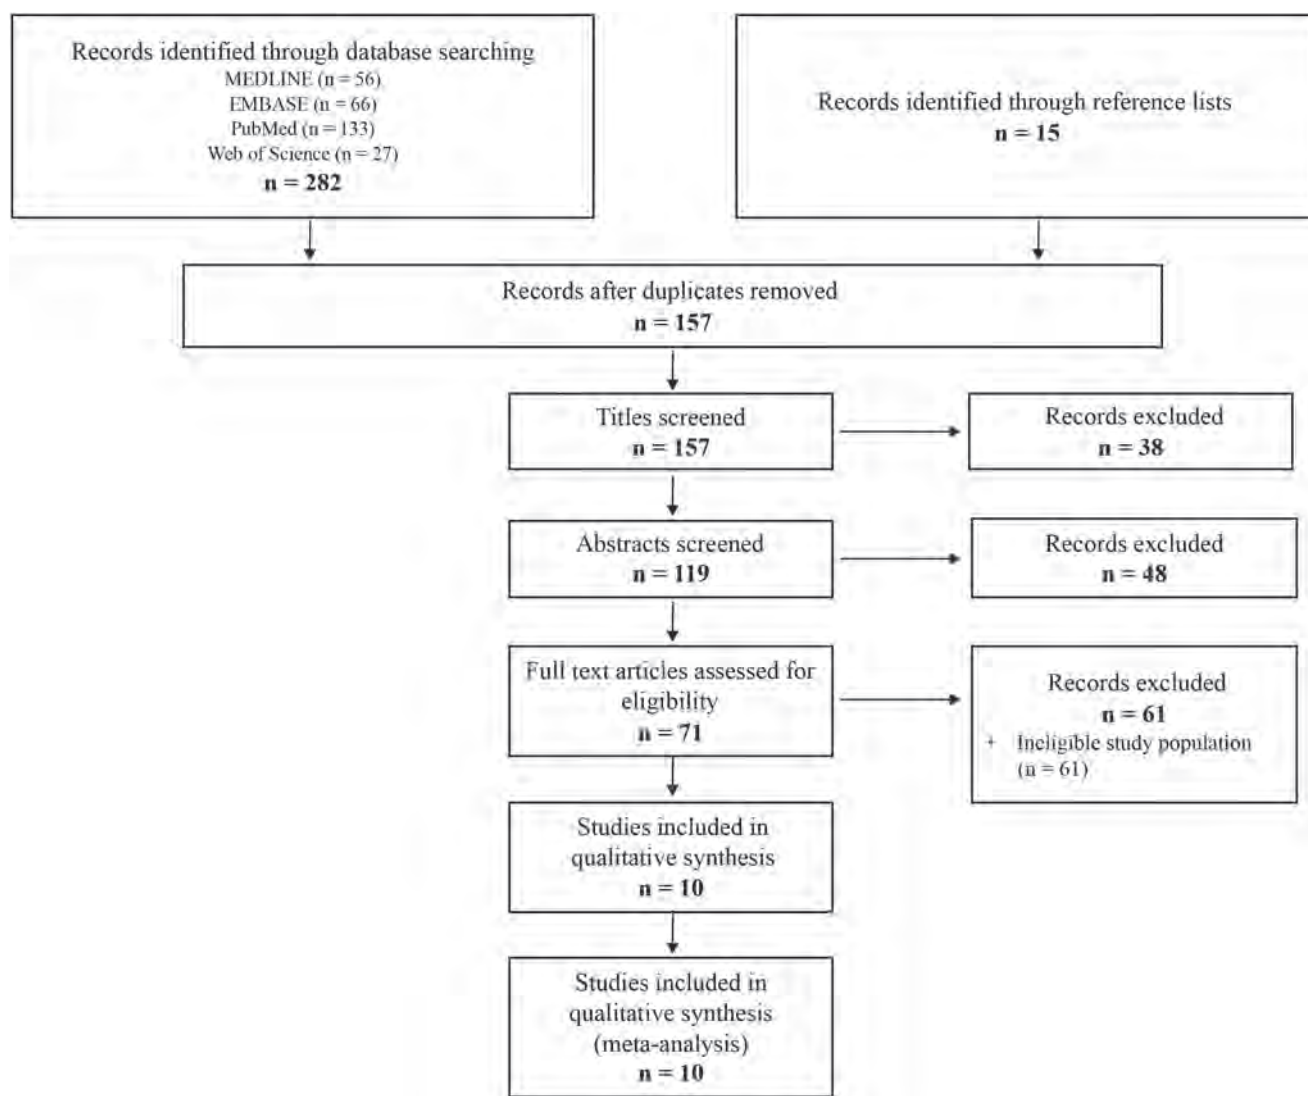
Records identified through database searching
MEDLINE (n = 56)
EMBASE (n = 66)
PubMed (n = 133)
Web of Science (n = 27)
n = 282

Records identified through reference lists
n = 15

Records after duplicates removed
n = 157

Titles screened
n = 157

Records excluded
n = 38

Abstracts screened
n = 119

Records excluded
n = 48

Full text articles assessed for eligibility
n = 71

Records excluded
n = 61
+ Ineligible study population (n = 61)

Studies included in qualitative synthesis
n = 10

Studies included in qualitative synthesis (meta-analysis)
n = 10